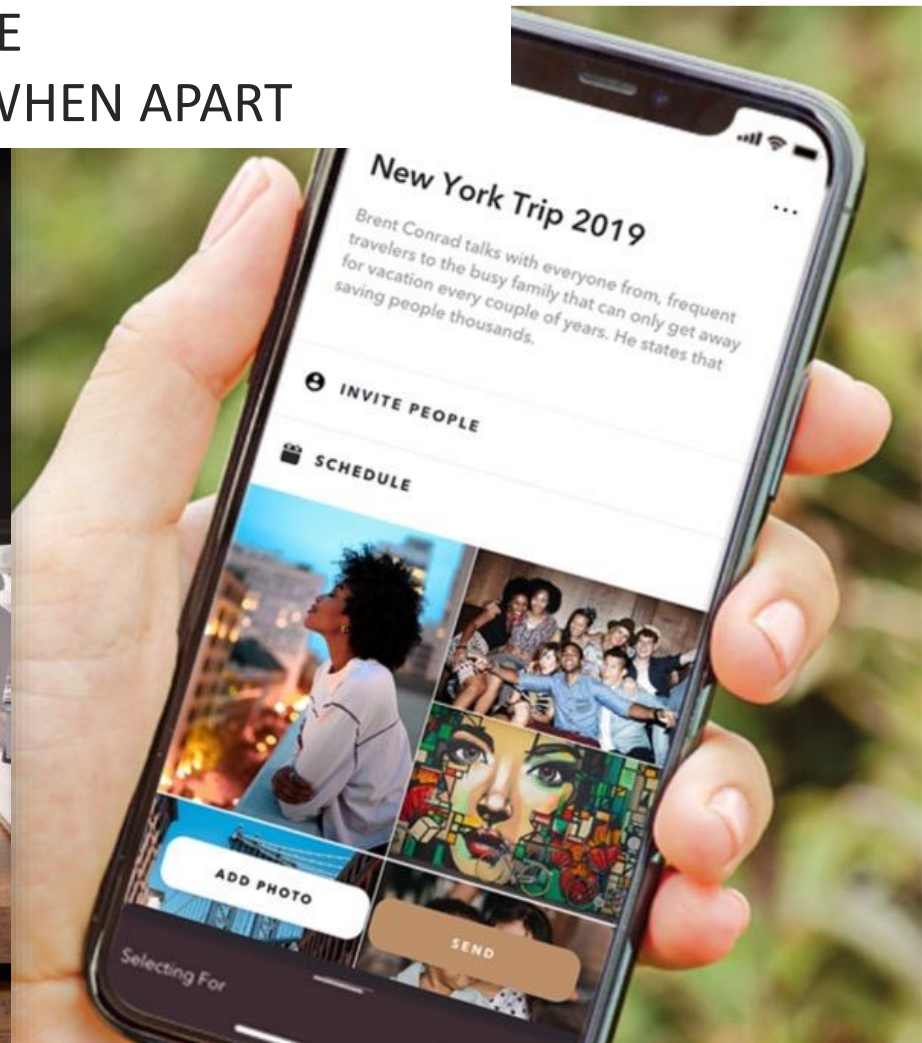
E
VHEN APART

New York Trip 2019

...

Brent Conrad talks with everyone from, frequent travelers to the busy family that can only get away for vacation every couple of years. He states that saving people thousands.

INVITE PEOPLE

SCHEDULE

ADD PHOTO

SEND

Selecting For